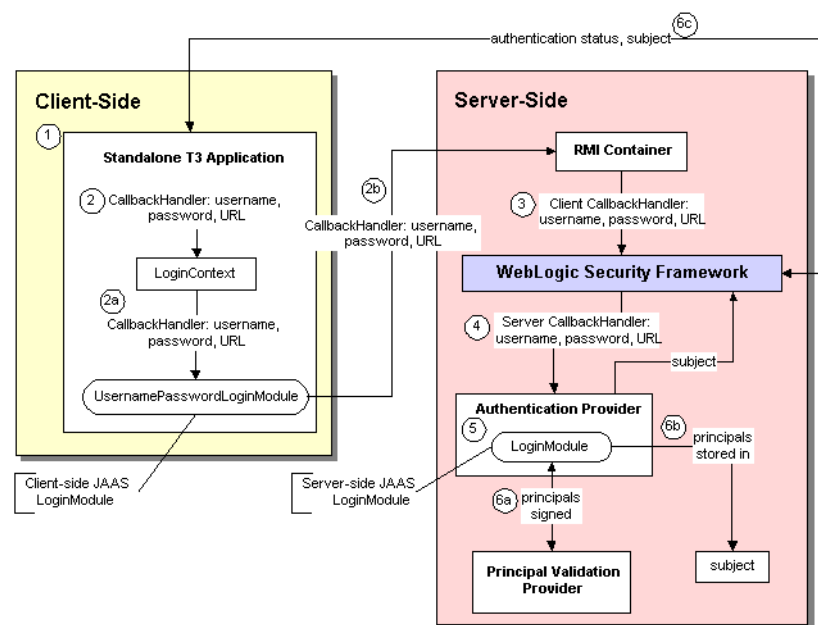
6c
authentication status, subject

Client-Side

1
Standalone T3 Application

2 CallbackHandler: username, password, URL

LoginContext

2a
CallbackHandler: username, password, URL

UsernamePasswordLoginModule

Client-side JAAS LoginModule

2b
CallbackHandler: username, password, URL

Server-Side

RMI Container

3 Client CallbackHandler: username, password, URL

WebLogic Security Framework

4 Server CallbackHandler: username, password, URL

subject

Authentication Provider

5
LoginModule

6b principals stored in

Server-side JAAS LoginModule

6a principals signed

Principal Validation Provider

subject